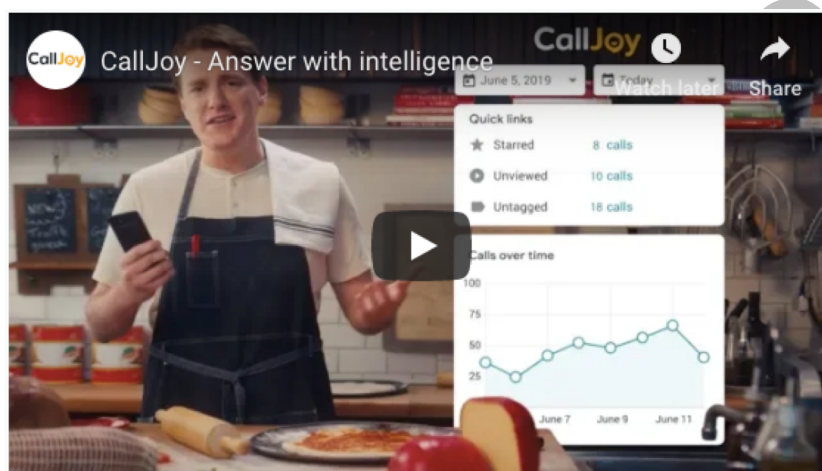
CallJoy

CallJoy - Answer with intelligence

CallJoy

Watch later

Share

June 5, 2019

Today

Quick links

Starred 8 calls

Unviewed 10 calls

Untagged 18 calls

Calls over time

100

75

50

25

June 7

June 9

June 11